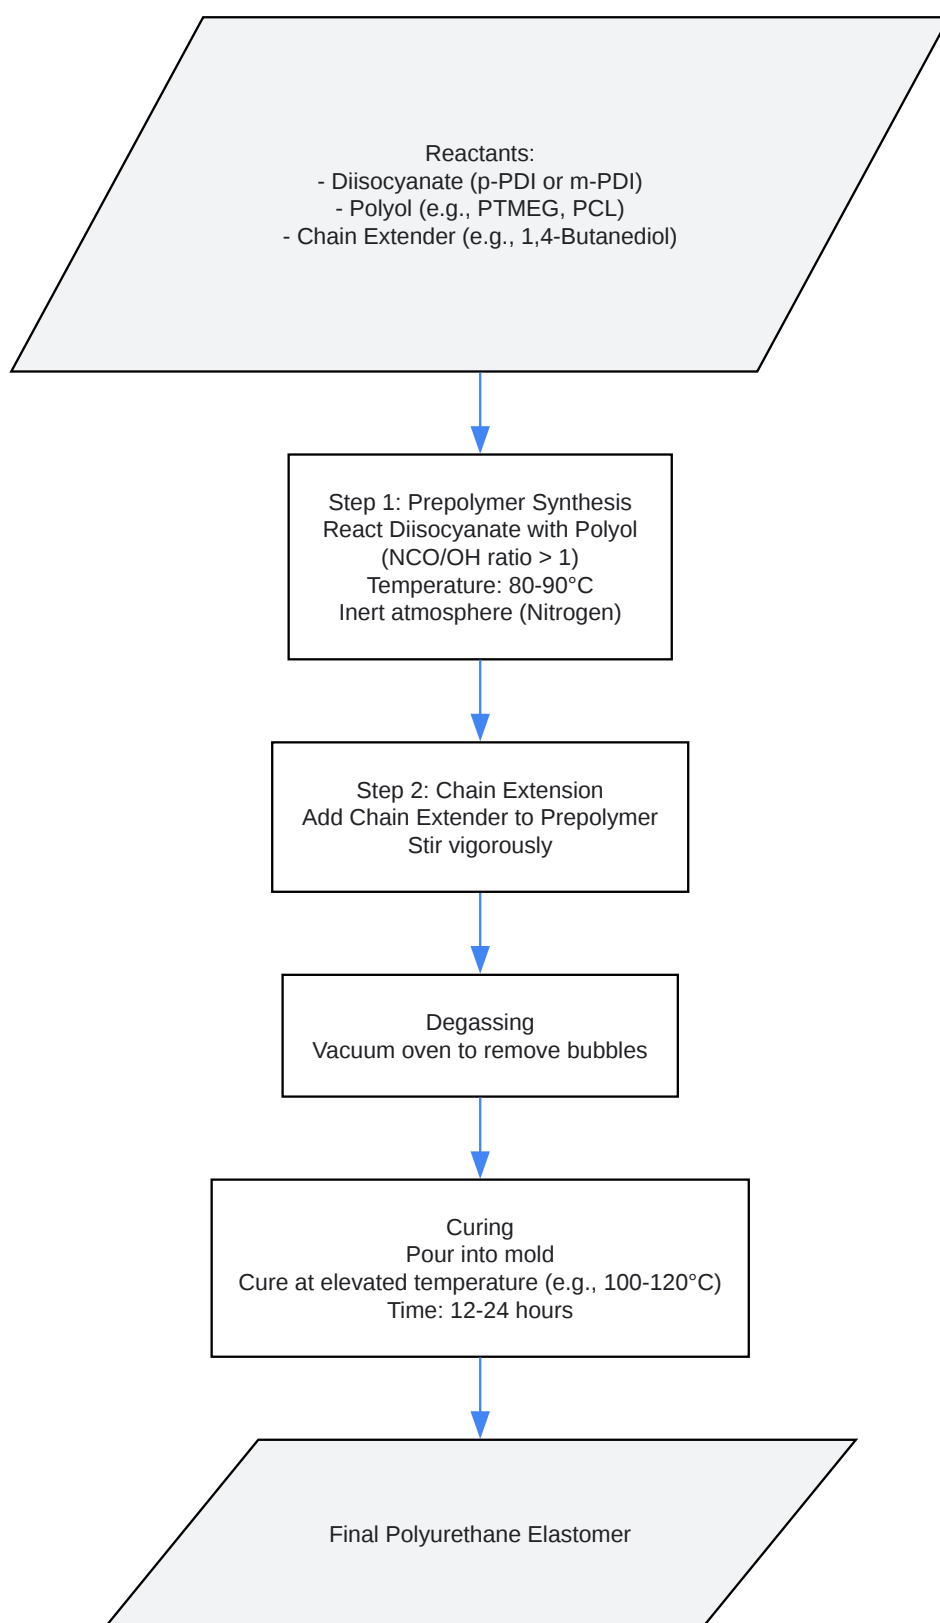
Reactants:
- Diisocyanate (p-PDI or m-PDI)
- Polyol (e.g., PTMEG, PCL)
- Chain Extender (e.g., 1,4-Butanediol)

Step 1: Prepolymer Synthesis
React Diisocyanate with Polyol
(NCO/OH ratio > 1)
Temperature: 80-90°C
Inert atmosphere (Nitrogen)

Step 2: Chain Extension
Add Chain Extender to Prepolymer
Stir vigorously

Degassing
Vacuum oven to remove bubbles

Curing
Pour into mold
Cure at elevated temperature (e.g., 100-120°C)
Time: 12-24 hours

Final Polyurethane Elastomer